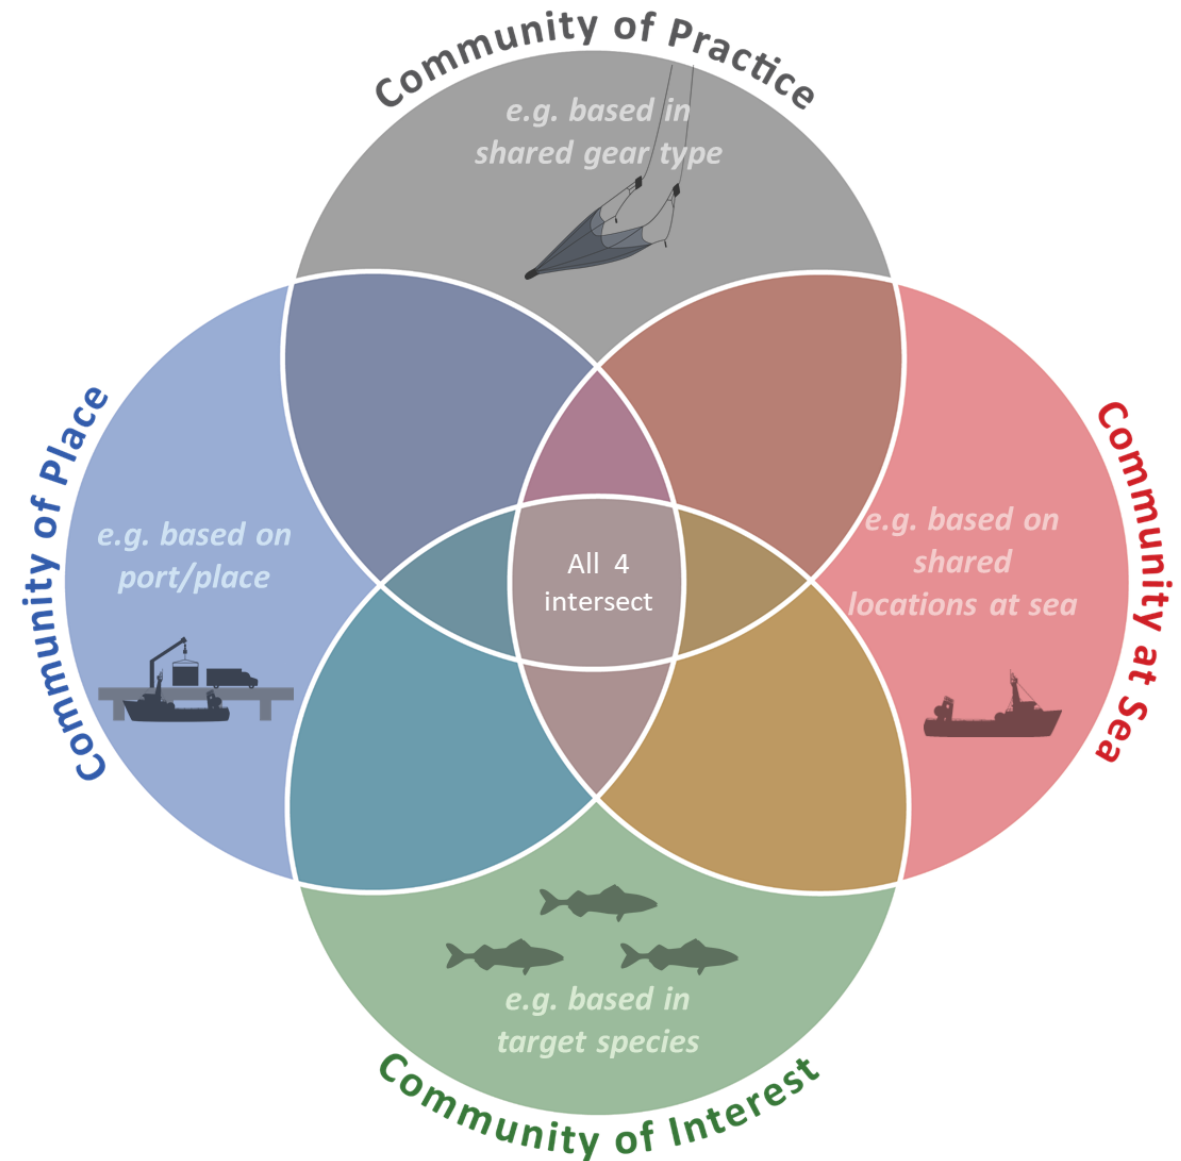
Community of Practice

e.g. based in shared gear type

Community of Place

e.g. based on port/place

All 4 intersect

Community at Sea

e.g. based on shared locations at sea

e.g. based in target species

Community of Interest